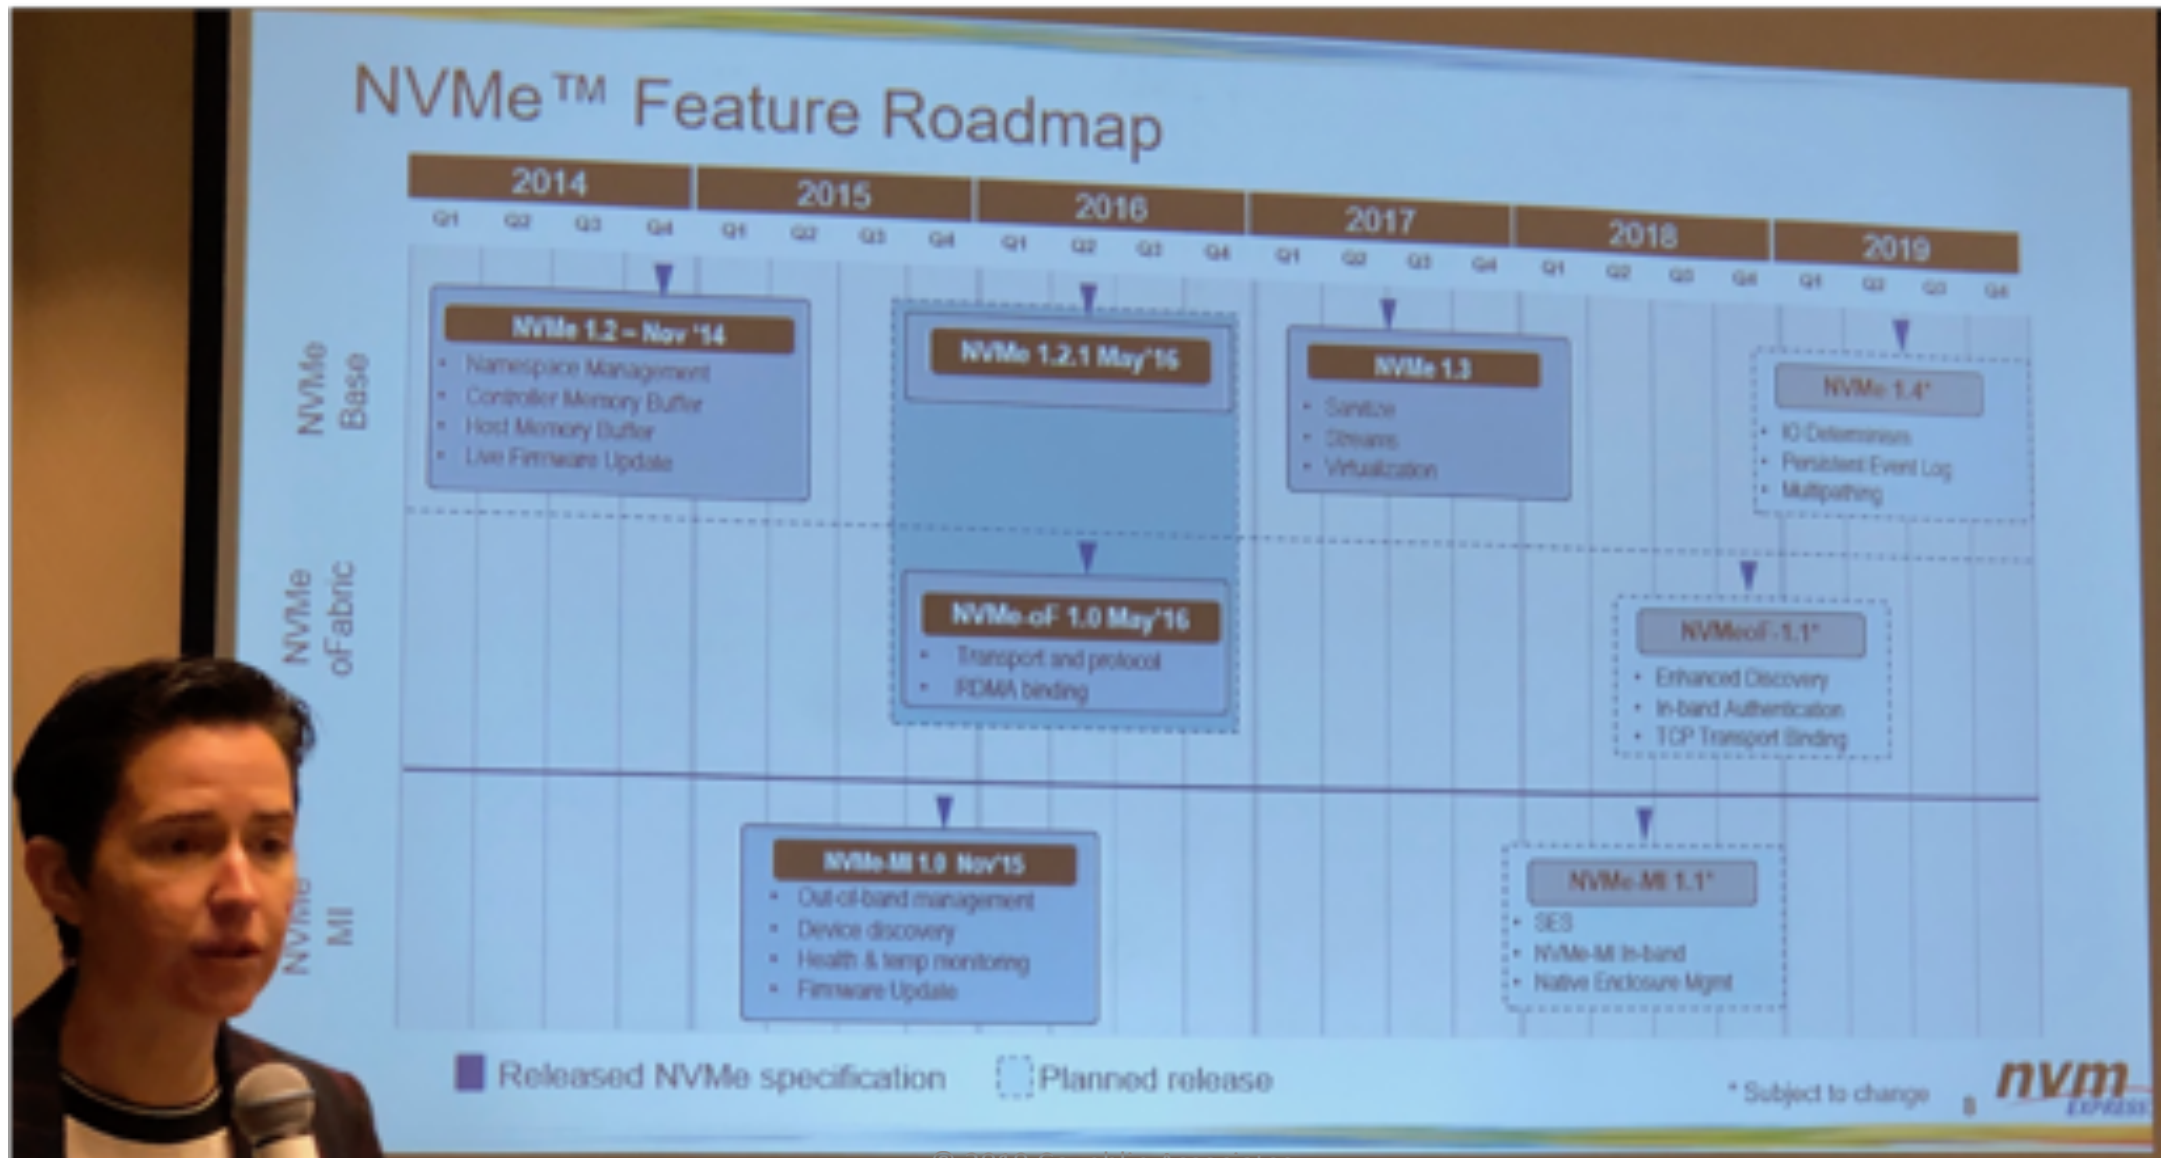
NVMe™ Feature Roadmap

| 2014 | 2015 | 2016 | 2017 | 2018 | 2019 |
|---|---|---|---|---|---|
| Q1 Q2 Q3 Q4 | Q1 Q2 Q3 Q4 | Q1 Q2 Q3 Q4 | Q1 Q2 Q3 Q4 | Q1 Q2 Q3 Q4 | Q1 Q2 Q3 Q4 |

NVMe Base

NVMe 1.2 – Nov '14
• Namespace Management
• Controller Memory Buffer
• Host Memory Buffer
• Live Firmware Update

NVMe 1.2.1 May'16

NVMe 1.3
• Sanitize
• Streams
• Virtualization

NVMe 1.4*
• IO Determinism
• Persistent Event Log
• Multipathing

NVMe oFabric

NVMe-oF 1.0 May'16
• Transport and protocol
• RDMA binding

NVMeoF-1.1*
• Enhanced Discovery
• In-band Authentication
• TCP Transport Binding

NVMe MI

NVMe-MI 1.0 Nov'15
• Out-of-band management
• Device discovery
• Health & temp monitoring
• Firmware Update

NVMe-MI 1.1*
• SES
• NVMe-MI In-band
• Native Enclosure Mgmt

Released NVMe specification
Planned release

* Subject to change
8
nvm EXPRESS